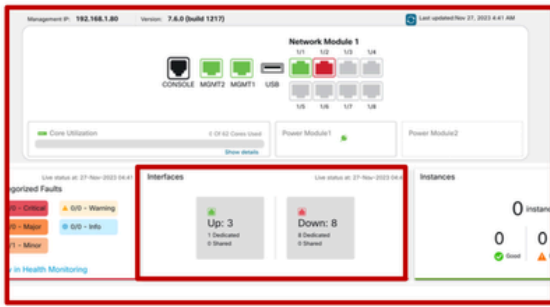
Management IP: 192.168.1.80 Version: 7.6.0 (build 1217)

Last updated Nov 27, 2023 4:41 AM

Network Module 1

1/1 1/2 1/3 1/4

CONSOLE MGMT2 MGMT1 USB

1/5 1/6 1/7 1/8

Core Utilization

0 Of 62 Cores Used

Show details

Power Module1

Power Module2

Live status at: 27-Nov-2023 04:4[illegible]

egorized Faults

0 - Critical

0/0 - Warning

0 - Major

0/0 - Info

1 - Minor

in Health Monitoring

Interfaces

Live status at: 27-Nov-2023 04:4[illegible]

Up: 3

1 Dedicated

0 Shared

Down: 8

8 Dedicated

0 Shared

Instances

0 instan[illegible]

0

Good

0